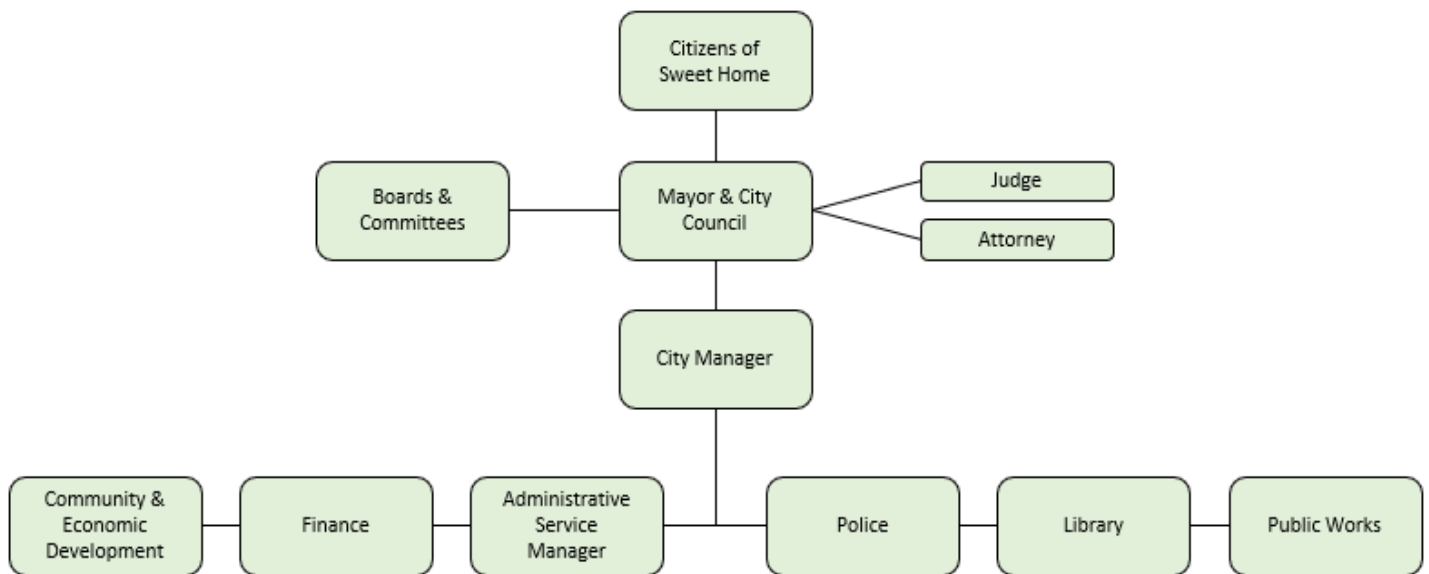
Citizens of Sweet Home

Boards & Committees

Mayor & City Council

Judge

Attorney

City Manager

Community & Economic Development

Finance

Administrative Service Manager

Police

Library

Public Works